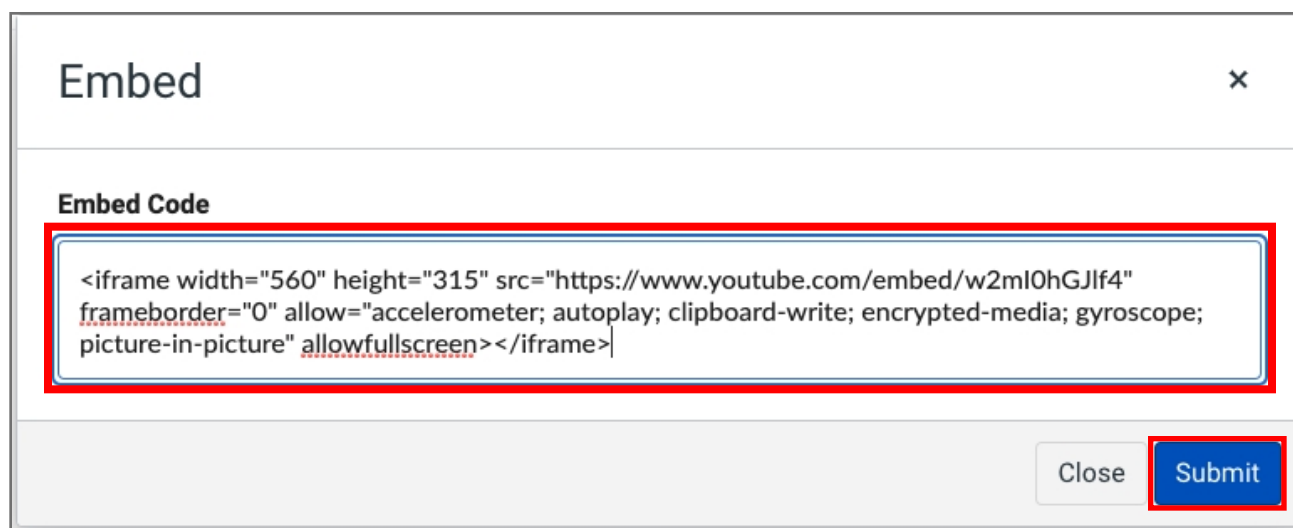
Embed

×

Embed Code

<iframe width="560" height="315" src="https://www.youtube.com/embed/w2mI0hGJlf4" frameborder="0" allow="accelerometer; autoplay; clipboard-write; encrypted-media; gyroscope; picture-in-picture" allowfullscreen></iframe>

Close

Submit